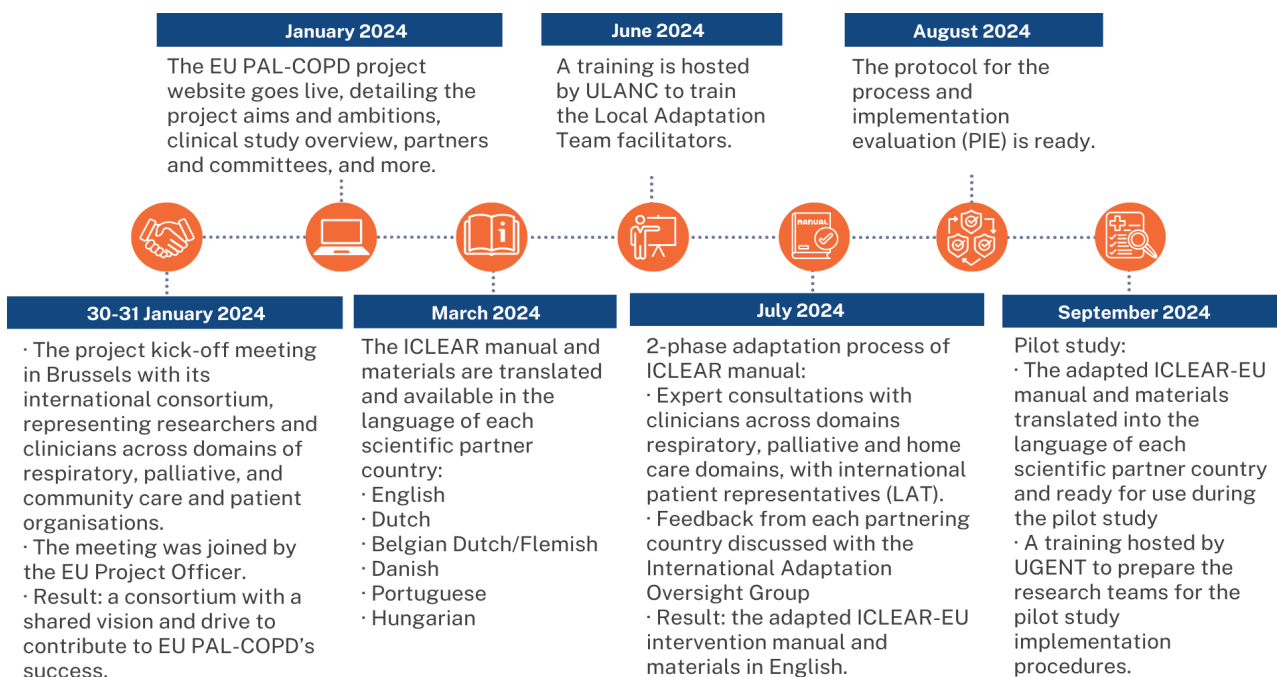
January 2024

The EU PAL-COPD project website goes live, detailing the project aims and ambitions, clinical study overview, partners and committees, and more.

June 2024

A training is hosted by ULANC to train the Local Adaptation Team facilitators.

August 2024

The protocol for the process and implementation evaluation (PIE) is ready.

MANUAL

30-31 January 2024

· The project kick-off meeting in Brussels with its international consortium, representing researchers and clinicians across domains of respiratory, palliative, and community care and patient organisations.
· The meeting was joined by the EU Project Officer.
· Result: a consortium with a shared vision and drive to contribute to EU PAL-COPD's success.

March 2024

The ICLEAR manual and materials are translated and available in the language of each scientific partner country:
· English
· Dutch
· Belgian Dutch/Flemish
· Danish
· Portuguese
· Hungarian

July 2024

2-phase adaptation process of ICLEAR manual:
· Expert consultations with clinicians across domains respiratory, palliative and home care domains, with international patient representatives (LAT).
· Feedback from each partnering country discussed with the International Adaptation Oversight Group
· Result: the adapted ICLEAR-EU intervention manual and materials in English.

September 2024

Pilot study:
· The adapted ICLEAR-EU manual and materials translated into the language of each scientific partner country and ready for use during the pilot study
· A training hosted by UGENT to prepare the research teams for the pilot study implementation procedures.